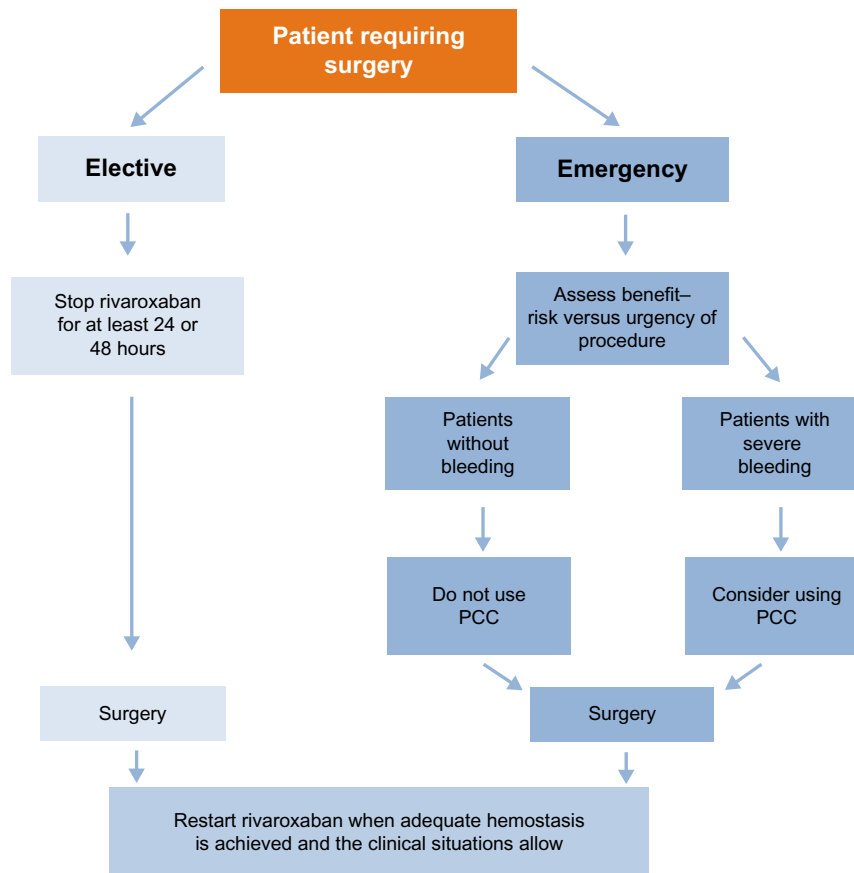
Patient requiring surgery

Elective

Emergency

Stop rivaroxaban for at least 24 or 48 hours

Assess benefit–risk versus urgency of procedure

Patients without bleeding

Patients with severe bleeding

Do not use PCC

Consider using PCC

Surgery

Surgery

Restart rivaroxaban when adequate hemostasis is achieved and the clinical situations allow